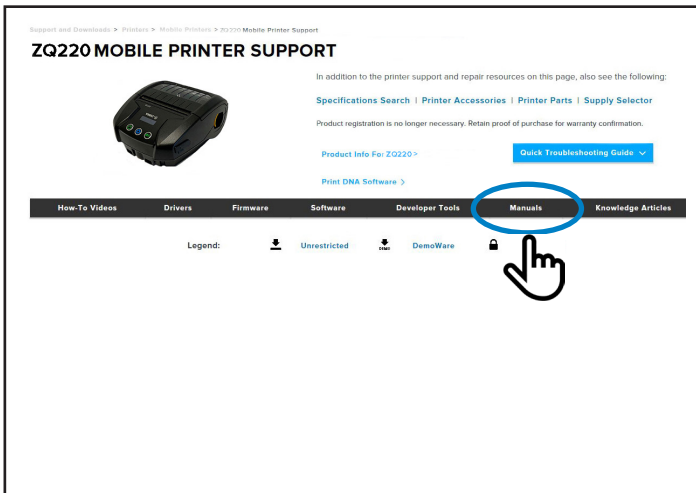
Support and Downloads > Printers > Mobile Printers > ZQ220 Mobile Printer Support

ZQ220 MOBILE PRINTER SUPPORT

In addition to the printer support and repair resources on this page, also see the following:

Specifications Search | Printer Accessories | Printer Parts | Supply Selector

Product registration is no longer necessary. Retain proof of purchase for warranty confirmation.

Product Info For ZQ220 >

Quick Troubleshooting Guide

Print DNA Software >

How-To Videos Drivers Firmware Software Developer Tools Manuals Knowledge Articles

Legend: Unrestricted DemoWare